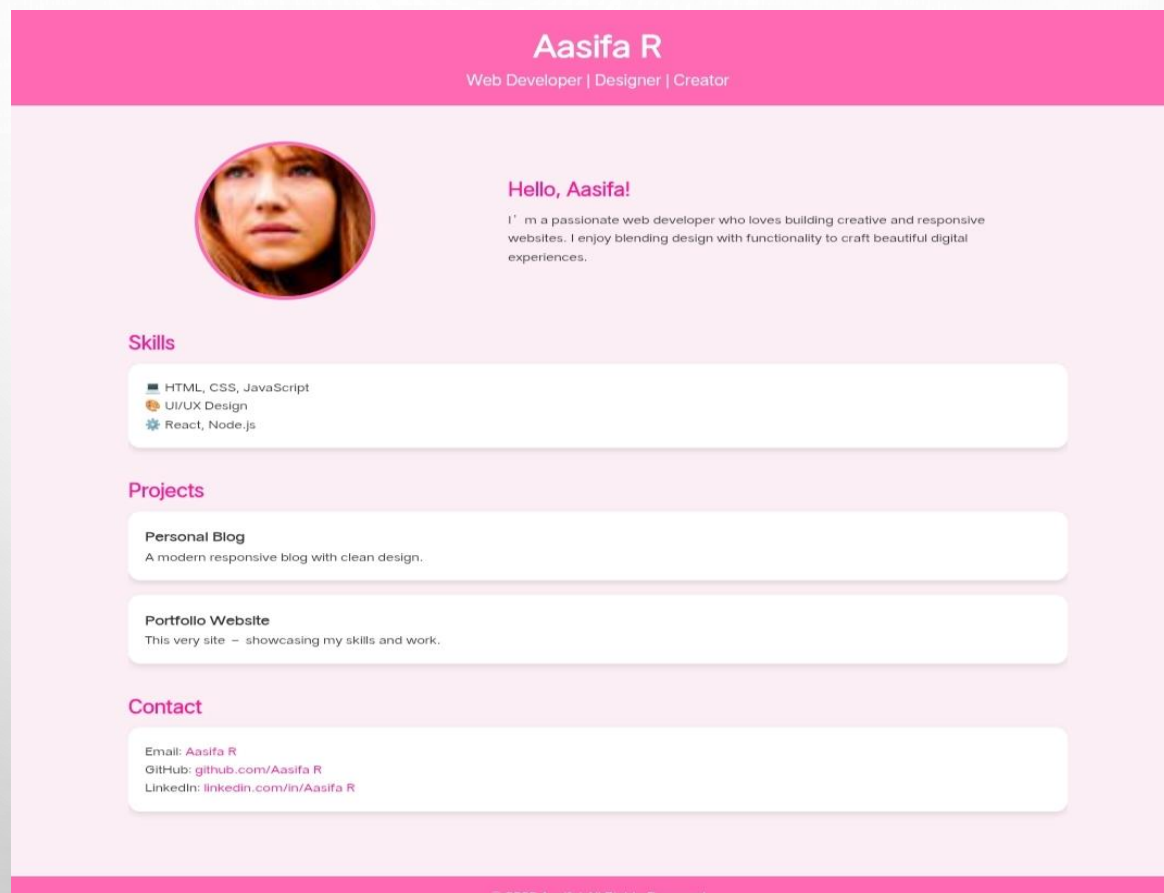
Aasifa R
Web Developer | Designer | Creator

Hello, Aasifa!
I’m a passionate web developer who loves building creative and responsive websites. I enjoy blending design with functionality to craft beautiful digital experiences.

Skills

💻 HTML, CSS, JavaScript
🎨 UI/UX Design
⚙️ React, Node.js

Projects

Personal Blog
A modern responsive blog with clean design.

Portfolio Website
This very site – showcasing my skills and work.

Contact

Email: Aasifa R
GitHub: github.com/Aasifa R
LinkedIn: linkedin.com/in/Aasifa R

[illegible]